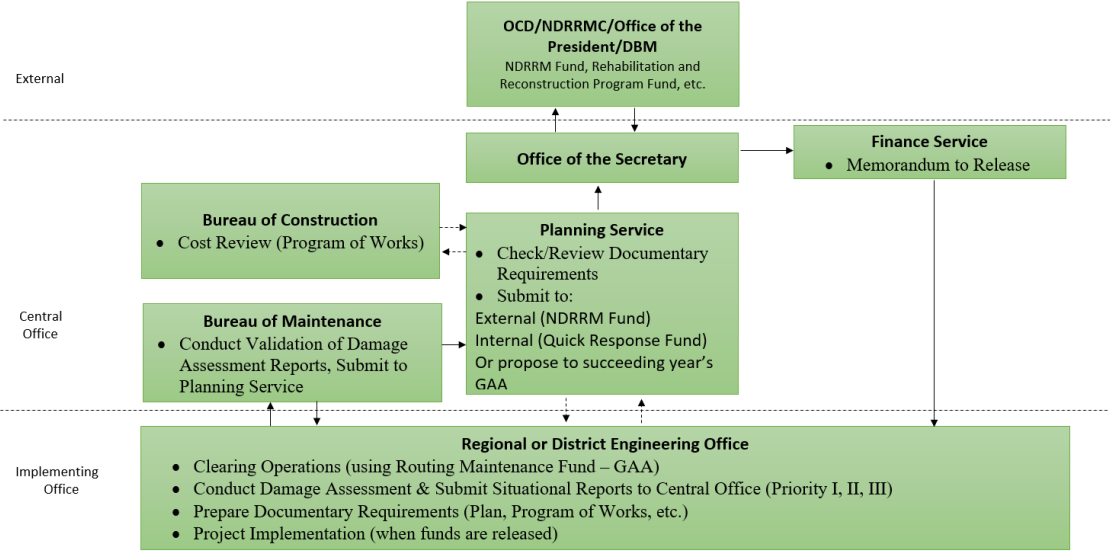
External

OCD/NDRRMC/Office of the President/DBM
NDRRM Fund, Rehabilitation and Reconstruction Program Fund, etc.

Office of the Secretary

Finance Service
• Memorandum to Release

Central Office

Bureau of Construction
• Cost Review (Program of Works)

Planning Service
• Check/Review Documentary Requirements
• Submit to:
External (NDRRM Fund)
Internal (Quick Response Fund)
Or propose to succeeding year's GAA

Bureau of Maintenance
• Conduct Validation of Damage Assessment Reports, Submit to Planning Service

Implementing Office

Regional or District Engineering Office
• Clearing Operations (using Routing Maintenance Fund – GAA)
• Conduct Damage Assessment & Submit Situational Reports to Central Office (Priority I, II, III)
• Prepare Documentary Requirements (Plan, Program of Works, etc.)
• Project Implementation (when funds are released)